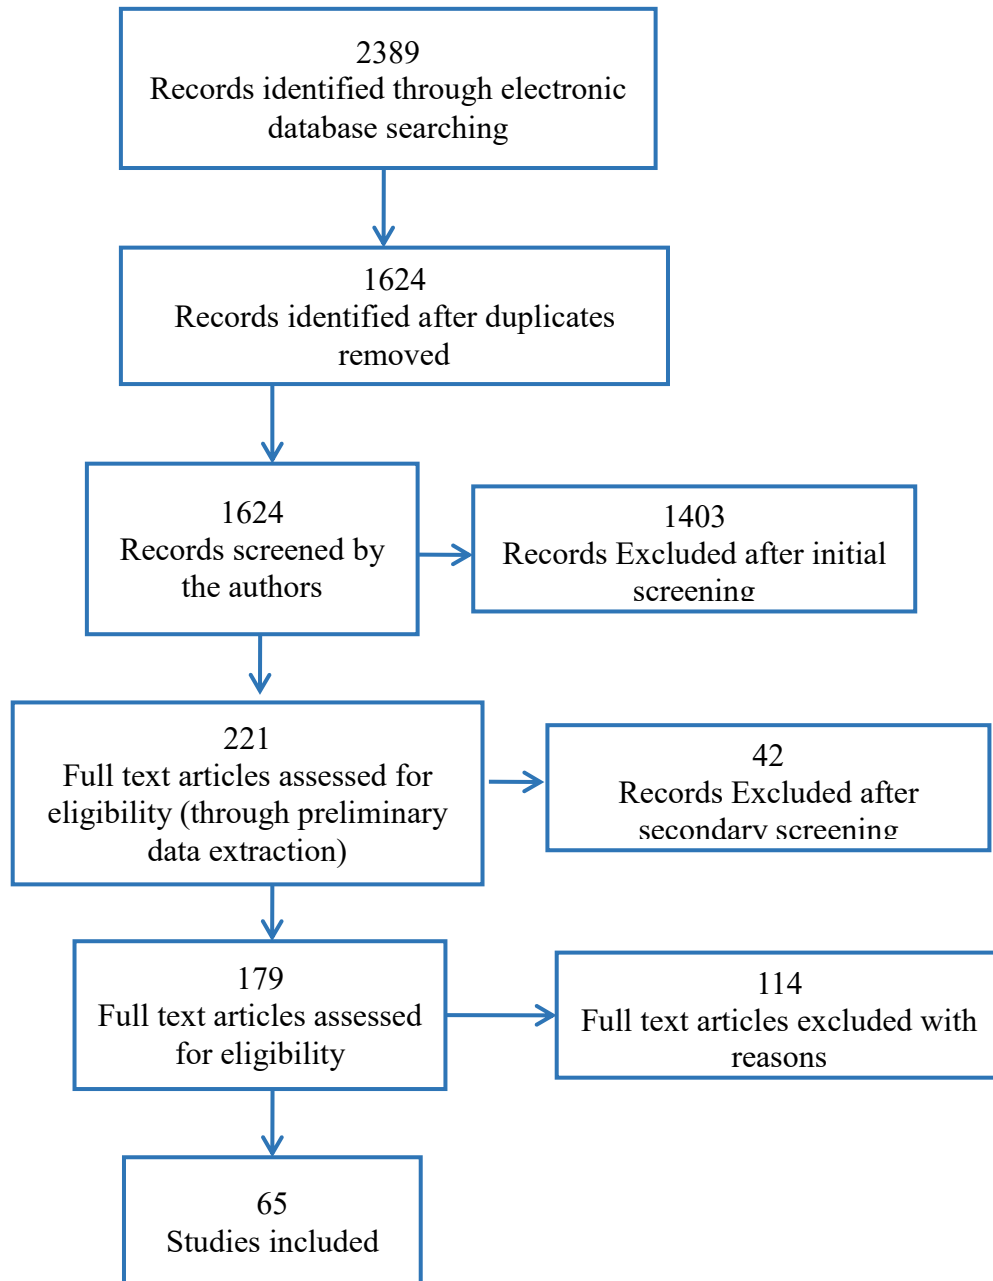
2389
Records identified through electronic database searching

1624
Records identified after duplicates removed

1624
Records screened by the authors

1403
Records Excluded after initial screening

221
Full text articles assessed for eligibility (through preliminary data extraction)

42
Records Excluded after secondary screening

179
Full text articles assessed for eligibility

114
Full text articles excluded with reasons

65
Studies included